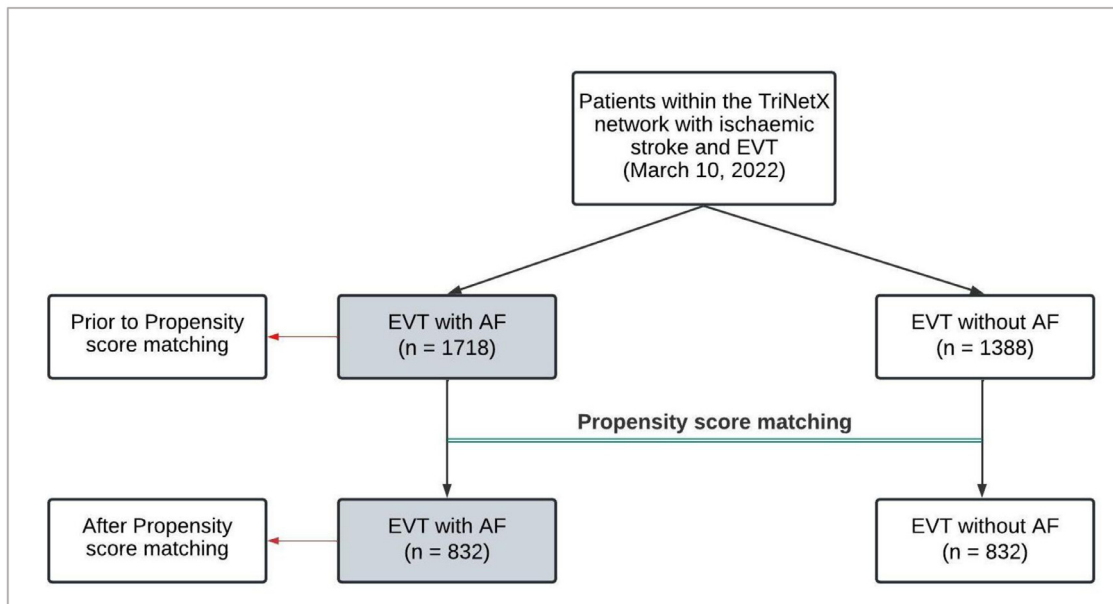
Patients within the TriNetX network with ischaemic stroke and EVT (March 10, 2022)

Prior to Propensity score matching

EVT with AF (n = 1718)

EVT without AF (n = 1388)

Propensity score matching

After Propensity score matching

EVT with AF (n = 832)

EVT without AF (n = 832)